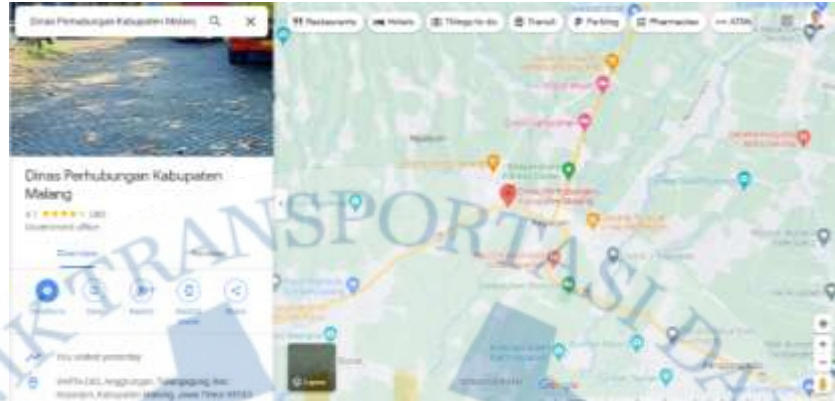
Dinas Perhubungan Kabupaten Malang

Restaurants | Hotels | Things to do | Transit | Parking | Pharmacies | ATMs

Dinas Perhubungan Kabupaten Malang

4.1 ★★★★☆ (180)

Government office

Overview | Reviews

Directions | Save | Nearby | Send to phone | Share

You visited yesterday

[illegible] Kepanjen, Kabupaten Malang, Jawa Timur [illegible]

Dinas Perhubungan Kabupaten Malang

Layers

Google

IK TRANSPORTASI DA